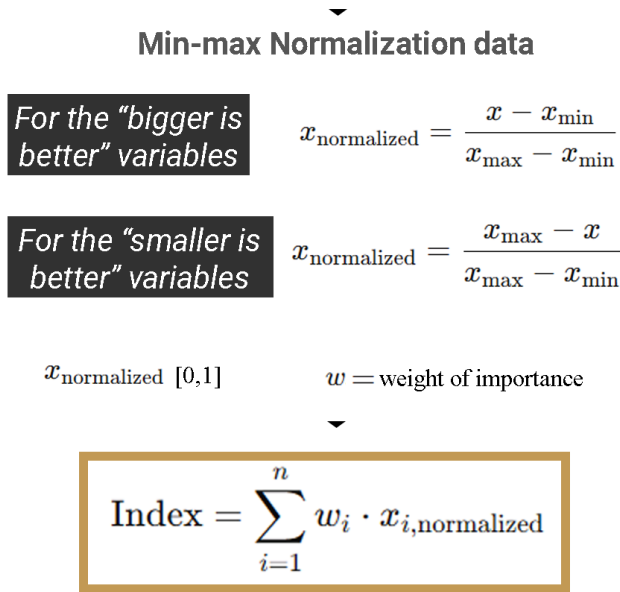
Min-max Normalization data

For the “bigger is better” variables

$x_{\text{normalized}} = \frac{x - x_{\min}}{x_{\max} - x_{\min}}$

For the “smaller is better” variables

$x_{\text{normalized}} = \frac{x_{\max} - x}{x_{\max} - x_{\min}}$

$x_{\text{normalized}}$ [0,1]

$w =$ weight of importance

$\text{Index} = \sum_{i=1}^{n} w_i \cdot x_{i,\text{normalized}}$